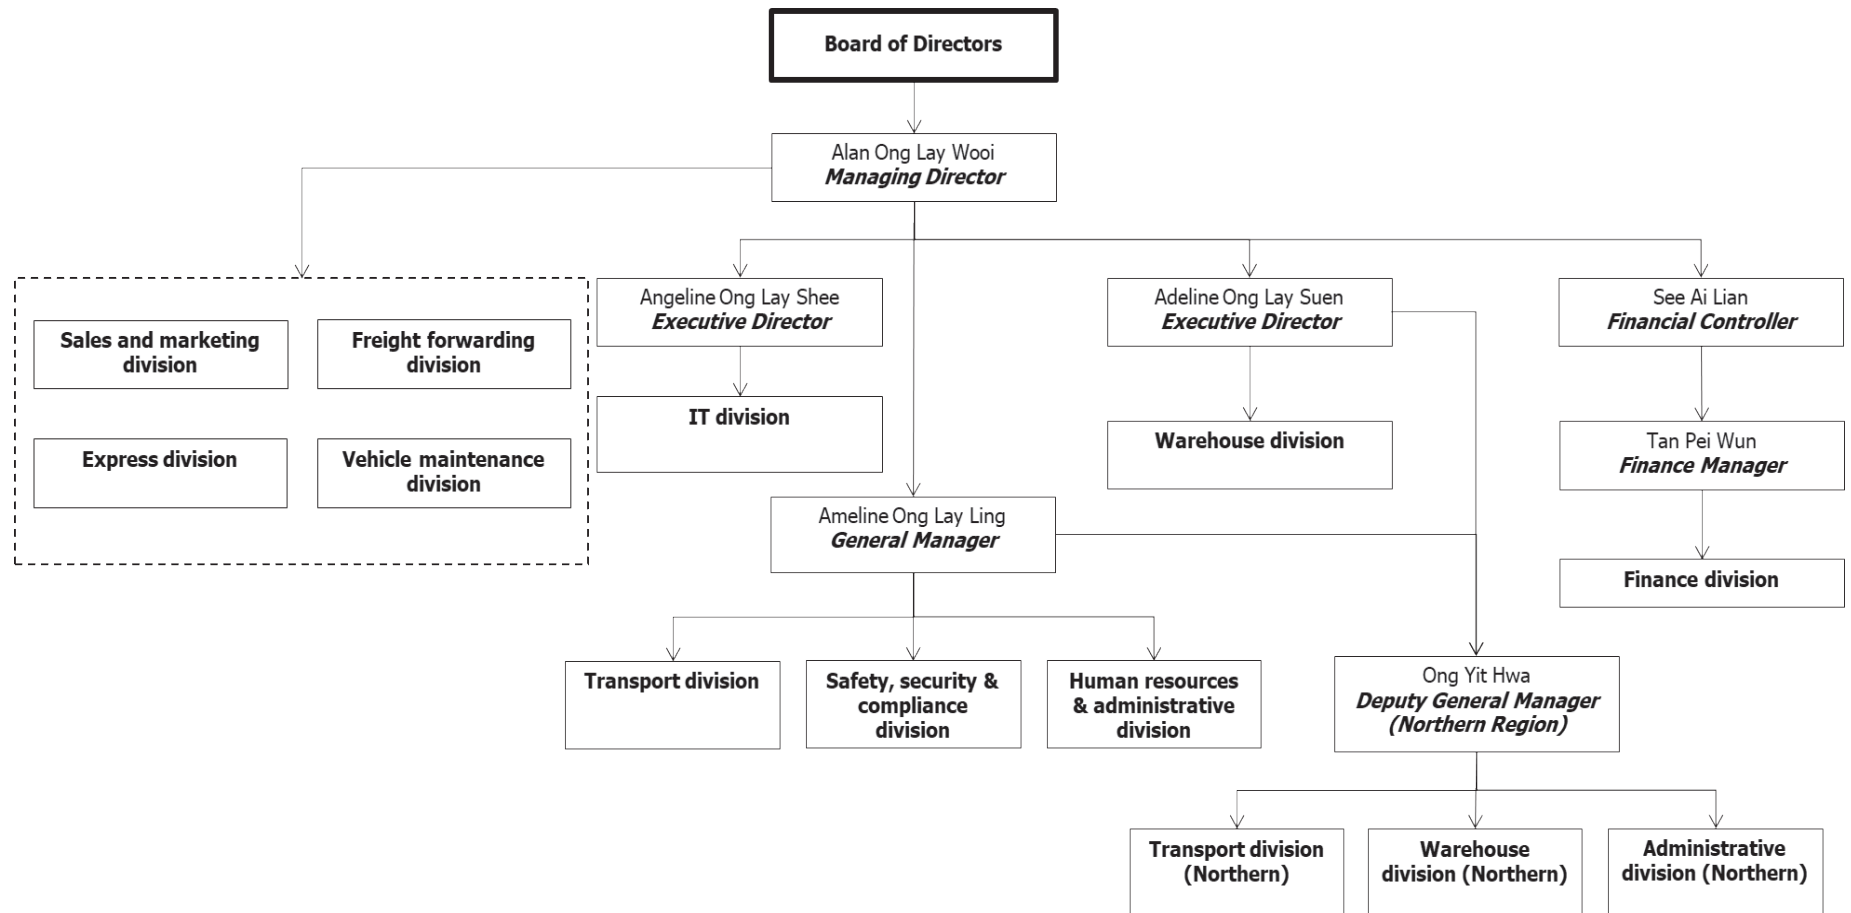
Board of Directors

Alan Ong Lay Wooi
Managing Director

Sales and marketing division

Freight forwarding division

Express division

Vehicle maintenance division

Angeline Ong Lay Shee
Executive Director

IT division

Adeline Ong Lay Suen
Executive Director

Warehouse division

See Ai Lian
Financial Controller

Tan Pei Wun
Finance Manager

Finance division

Ameline Ong Lay Ling
General Manager

Transport division

Safety, security & compliance division

Human resources & administrative division

Ong Yit Hwa
Deputy General Manager (Northern Region)

Transport division (Northern)

Warehouse division (Northern)

Administrative division (Northern)